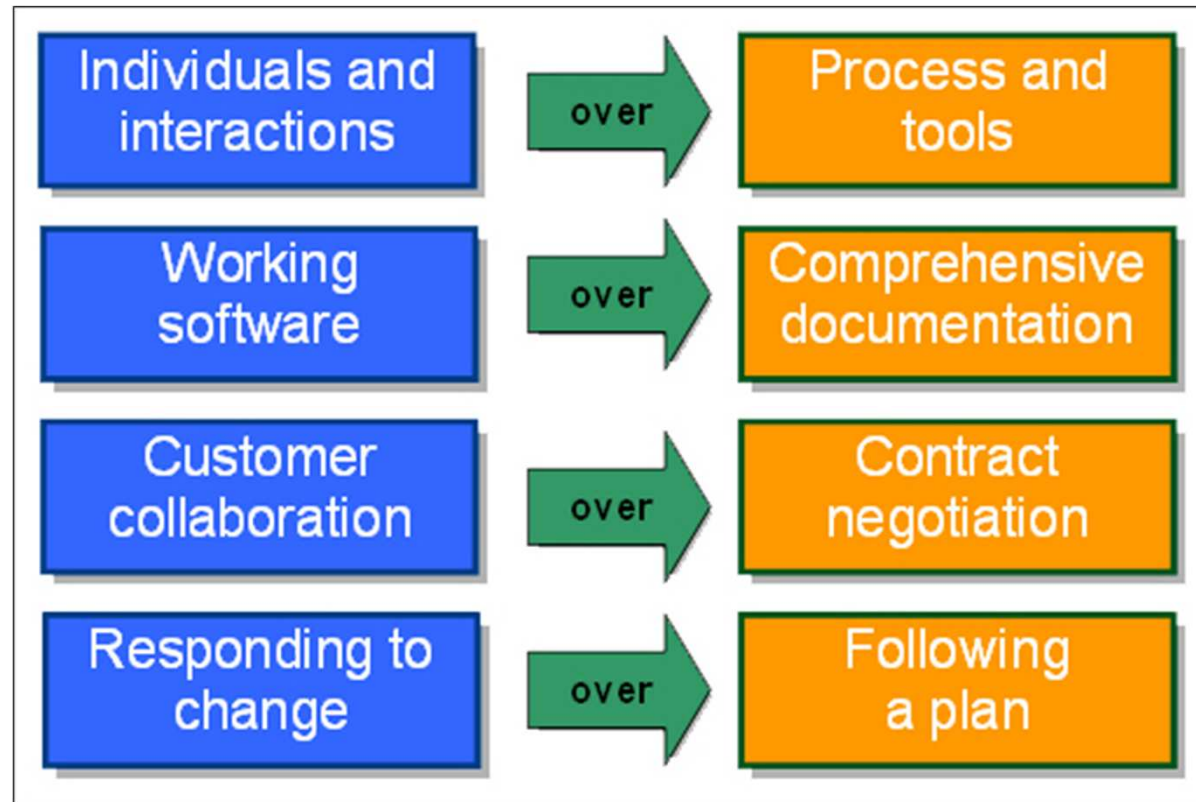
Individuals and interactions

over

Process and tools

Working software

over

Comprehensive documentation

Customer collaboration

over

Contract negotiation

Responding to change

over

Following a plan